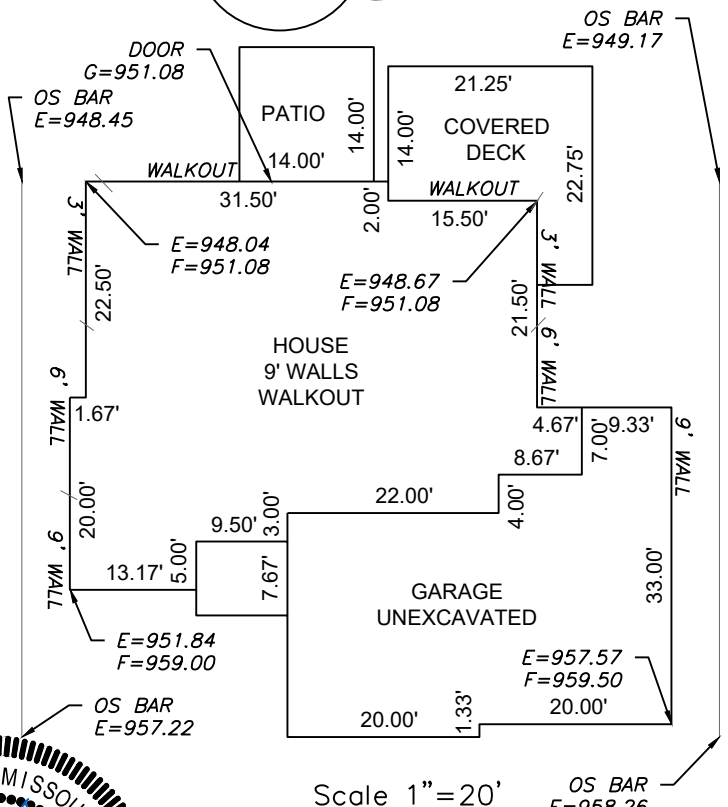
DOOR
G=951.08

OS BAR
E=949.17

OS BAR
E=948.45

PATIO

14.00'

14.00'

21.25'

14.00'

COVERED
DECK

22.75'

WALKOUT

31.50'

2.00'

WALKOUT

15.50'

3' WALL

E=948.04
F=951.08

22.50'

E=948.67
F=951.08

3' WALL

21.50'

6' WALL

HOUSE
9' WALLS
WALKOUT

6' WALL

1.67'

4.67'

9.33'

7.00'

9' WALL

8.67'

20.00'

22.00'

4.00'

9.50'

3.00'

6' WALL

13.17'

5.00'

7.67'

GARAGE
UNEXCAVATED

33.00'

E=951.84
F=959.00

E=957.57
F=959.50

OS BAR
E=957.22

20.00'

1.33'

20.00'

MISSOU

Scale 1"=20'

OS BAR
E=958.26